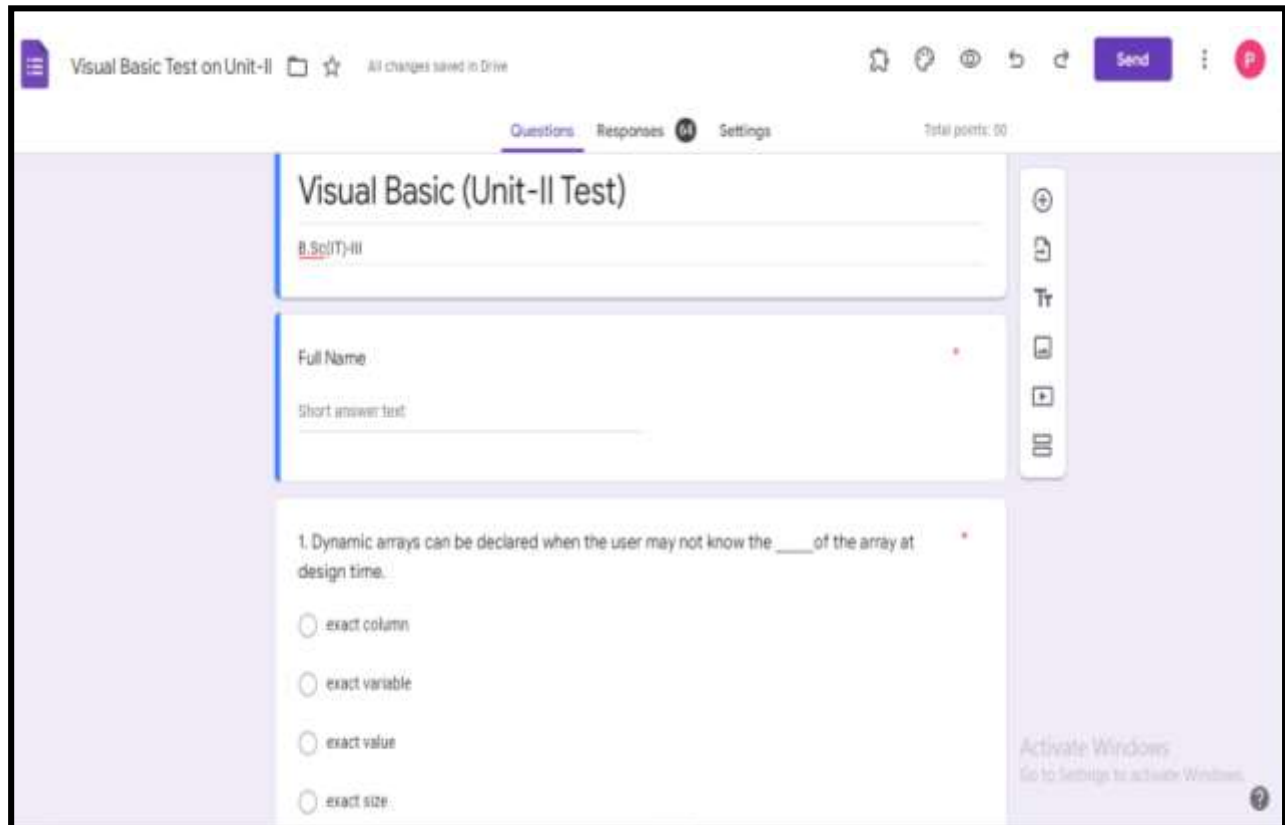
Visual Basic Test on Unit-II All changes saved in Drive

Send

P

Questions Responses 64 Settings Total points: 00

Visual Basic (Unit-II Test)

B.Sc(IT)-III

Full Name *

Short answer text

1. Dynamic arrays can be declared when the user may not know the ____of the array at design time. *

exact column

exact variable

exact value

exact size

Activate Windows
Go to Settings to activate Windows.